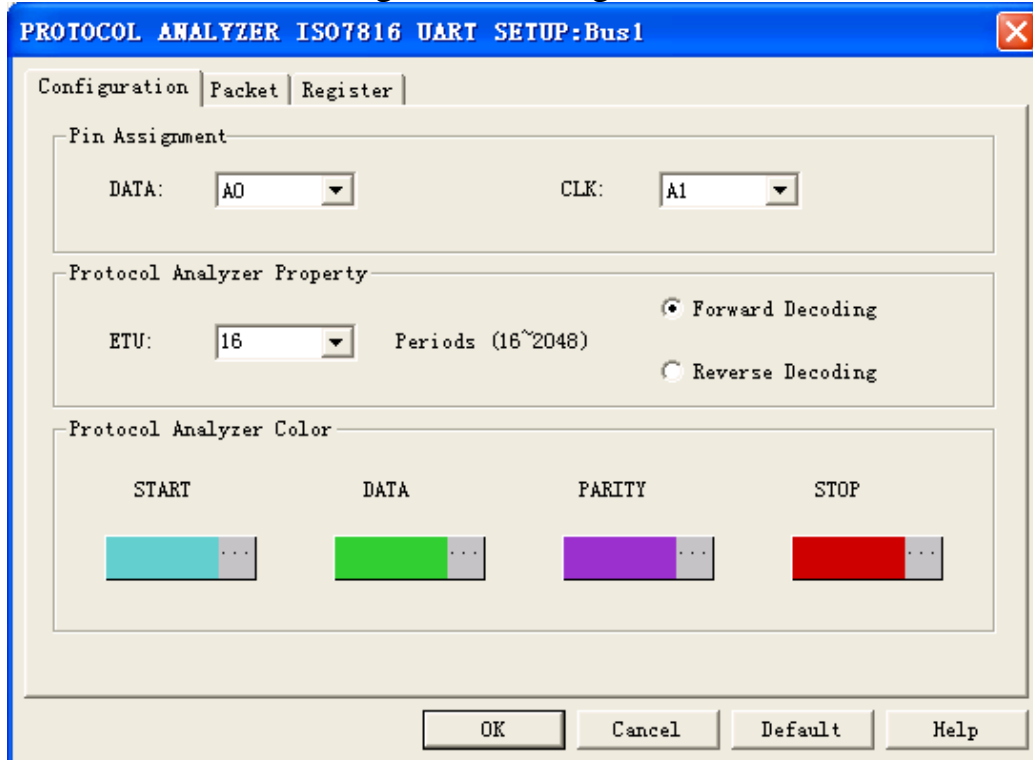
PROTOCOL ANALYZER ISO7816 UART SETUP:Bus1

Configuration | Packet | Register

Pin Assignment

DATA: A0

CLK: A1

Protocol Analyzer Property

ETU: 16 Periods (16~2048)

Forward Decoding

Reverse Decoding

Protocol Analyzer Color

START

DATA

PARITY

STOP

...

...

...

...

OK

Cancel

Default

Help